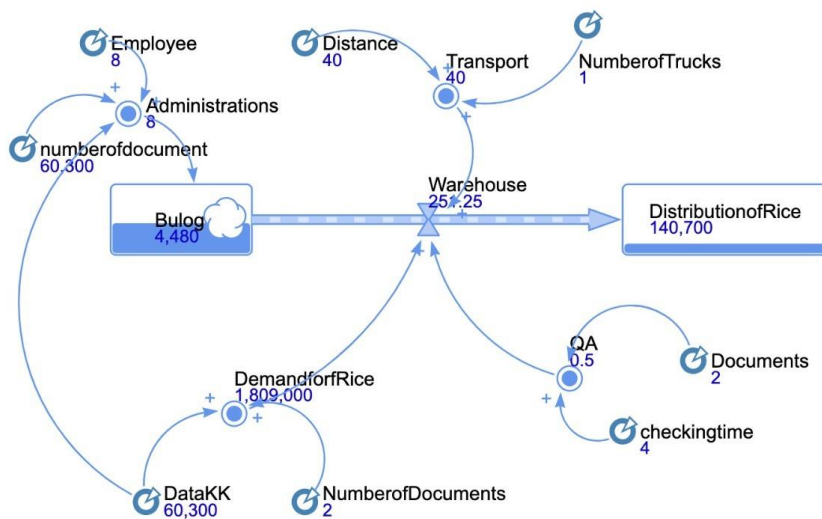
Employee
8

Distance
40

Transport
40

NumberofTrucks
1

+

Administrations
8

numberofdocument
60,300

+

Warehouse
25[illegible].25

+

Bulog
4,480

DistributionofRice
140,700

QA
0.5

Documents
2

DemandforfRice
1,809,000

+

+

+

checkingtime
4

DataKK
60,300

NumberofDocuments
2